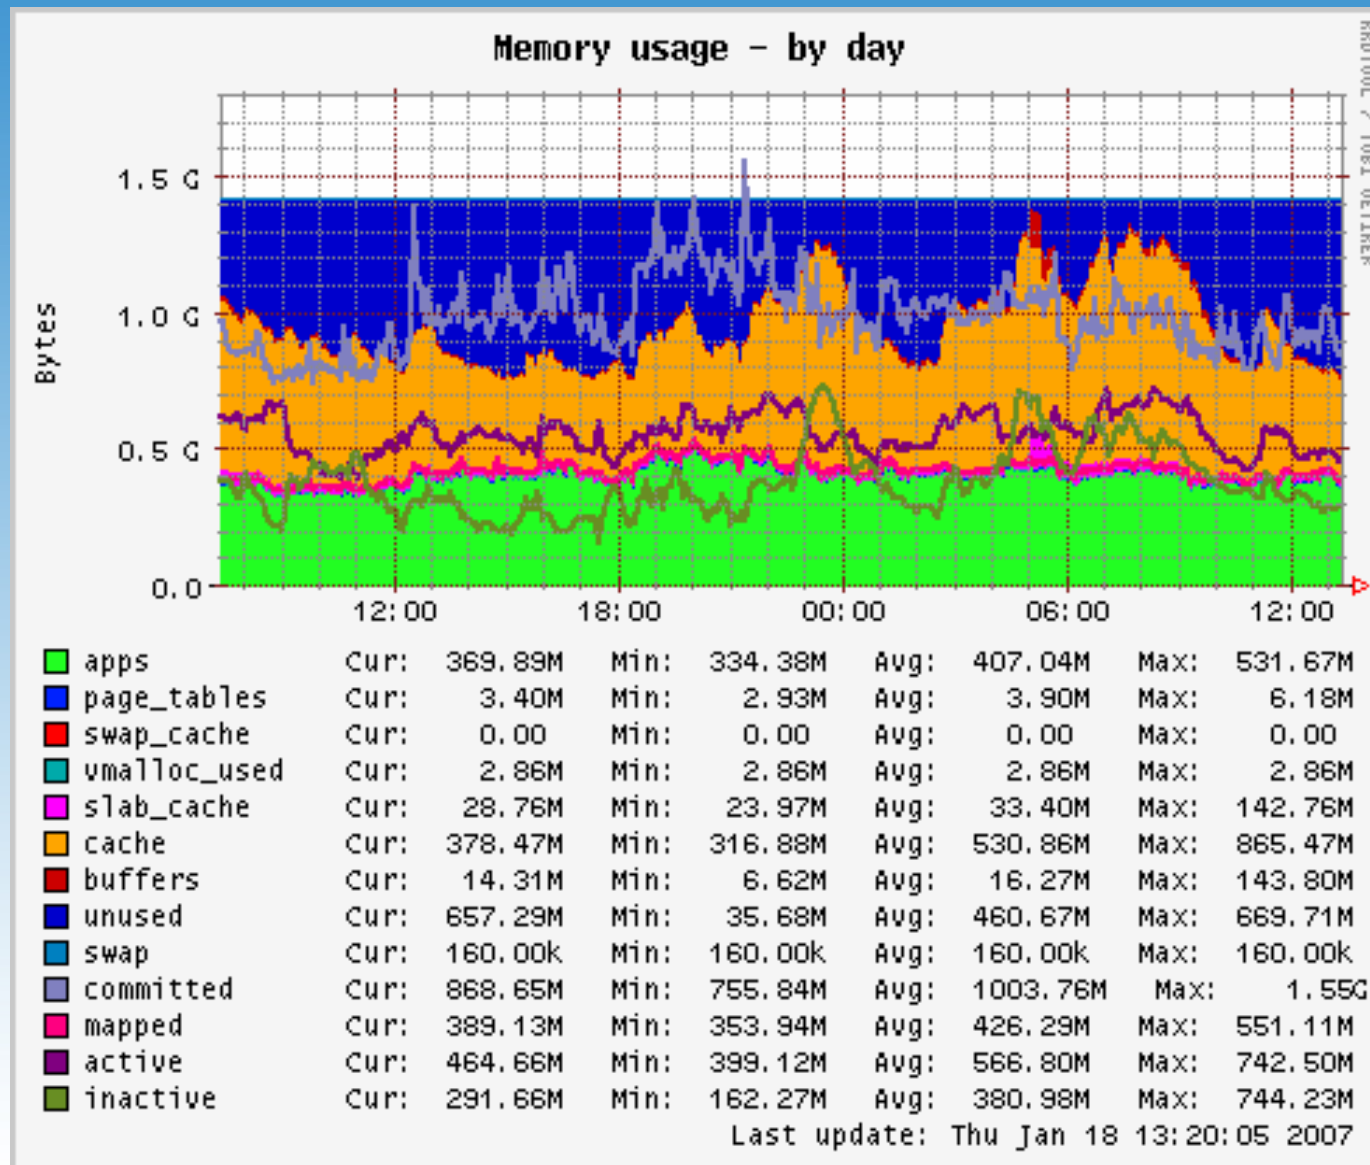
Memory usage - by day

Bytes

1.5 G
1.0 G
0.5 G
0.0

12:00 18:00 00:00 06:00 12:00

RRDTOOL / TOBI OETIKER

| | | | | | | | | |
|---|---|---|---|---|---|---|---|---|
| apps | Cur: | 369.89M | Min: | 334.38M | Avg: | 407.04M | Max: | 531.67M |
| page_tables | Cur: | 3.40M | Min: | 2.93M | Avg: | 3.90M | Max: | 6.18M |
| swap_cache | Cur: | 0.00 | Min: | 0.00 | Avg: | 0.00 | Max: | 0.00 |
| vmalloc_used | Cur: | 2.86M | Min: | 2.86M | Avg: | 2.86M | Max: | 2.86M |
| slab_cache | Cur: | 28.76M | Min: | 23.97M | Avg: | 33.40M | Max: | 142.76M |
| cache | Cur: | 378.47M | Min: | 316.88M | Avg: | 530.86M | Max: | 865.47M |
| buffers | Cur: | 14.31M | Min: | 6.62M | Avg: | 16.27M | Max: | 143.80M |
| unused | Cur: | 657.29M | Min: | 35.68M | Avg: | 460.67M | Max: | 669.71M |
| swap | Cur: | 160.00k | Min: | 160.00k | Avg: | 160.00k | Max: | 160.00k |
| committed | Cur: | 868.65M | Min: | 755.84M | Avg: | 1003.76M | Max: | 1.55G |
| mapped | Cur: | 389.13M | Min: | 353.94M | Avg: | 426.29M | Max: | 551.11M |
| active | Cur: | 464.66M | Min: | 399.12M | Avg: | 566.80M | Max: | 742.50M |
| inactive | Cur: | 291.66M | Min: | 162.27M | Avg: | 380.98M | Max: | 744.23M |

Last update: Thu Jan 18 13:20:05 2007